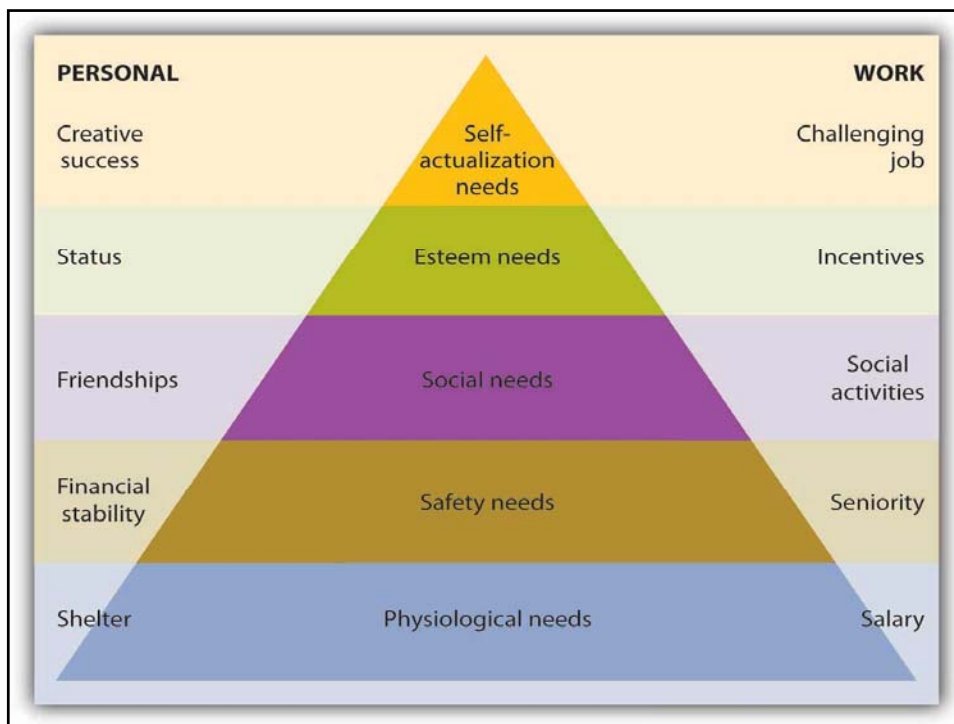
PERSONAL

WORK

Creative success

Self-actualization needs

Challenging job

Status

Esteem needs

Incentives

Friendships

Social needs

Social activities

Financial stability

Safety needs

Seniority

Shelter

Physiological needs

Salary